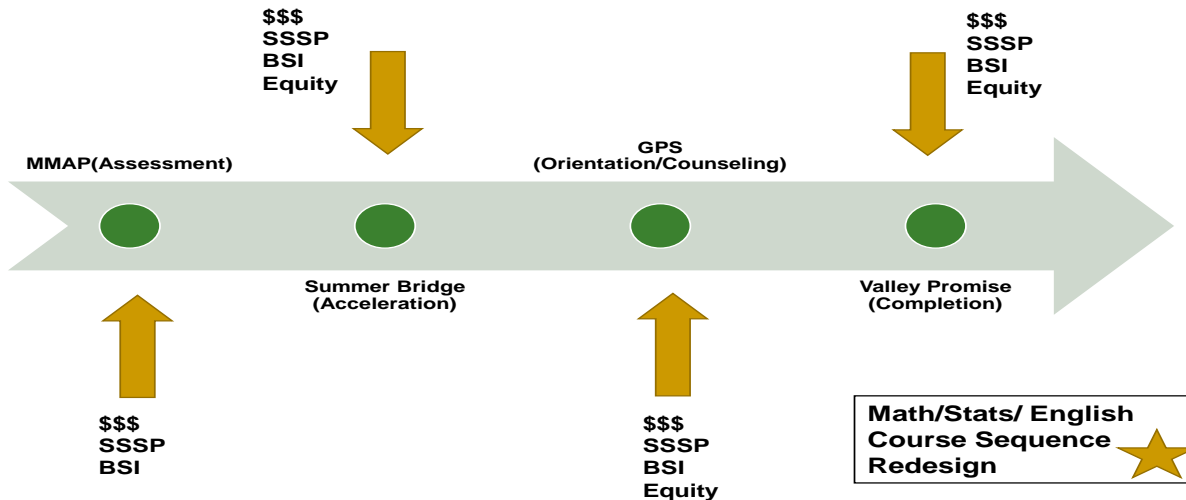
$$$
SSSP
BSI
Equity

$$$
SSSP
BSI
Equity

MMAP(Assessment)

GPS
(Orientation/Counseling)

Summer Bridge
(Acceleration)

Valley Promise
(Completion)

$$$
SSSP
BSI

$$$
SSSP
BSI
Equity

Math/Stats/ English
Course Sequence
Redesign